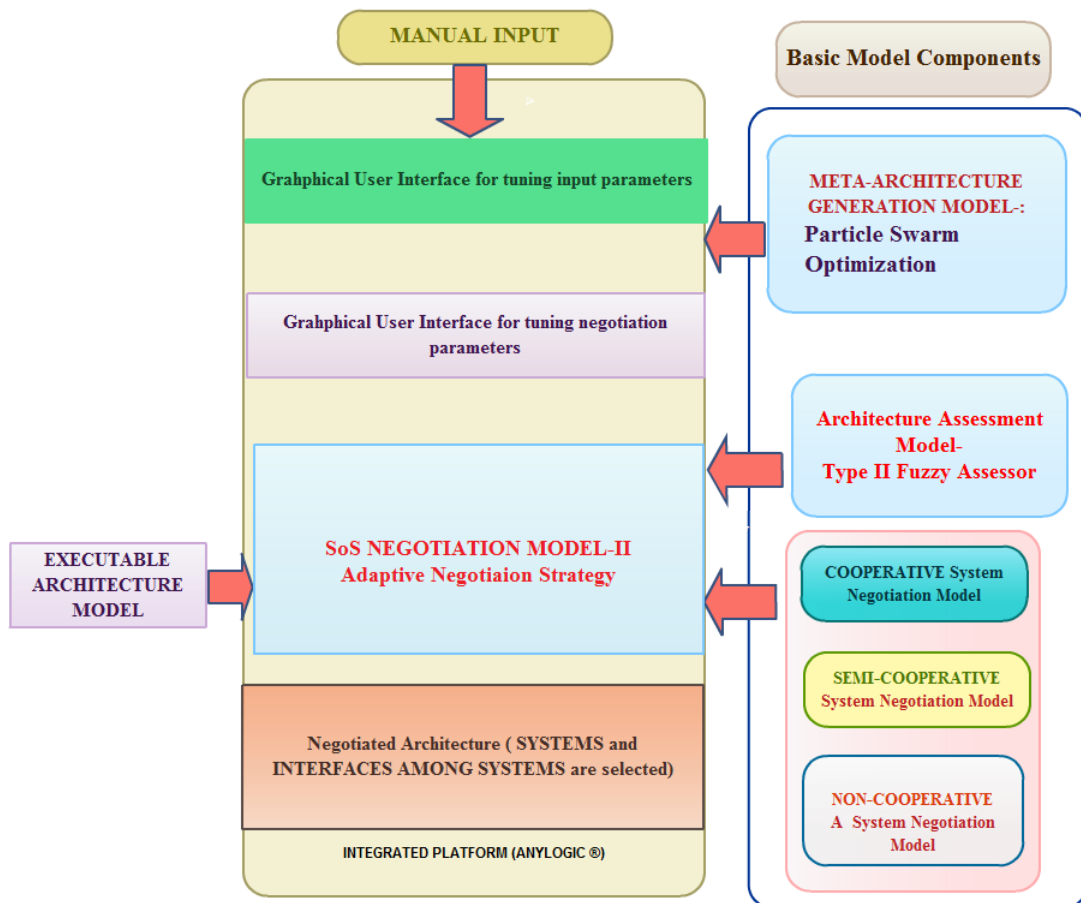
MANUAL INPUT

Grahphical User Interface for tuning input parameters

Grahphical User Interface for tuning negotiation parameters

SoS NEGOTIATION MODEL-II
Adaptive Negotiaion Strategy

Negotiated Architecture ( SYSTEMS and INTERFACES AMONG SYSTEMS are selected)

INTEGRATED PLATFORM (ANYLOGIC ®)

EXECUTABLE ARCHITECTURE MODEL

Basic Model Components

META-ARCHITECTURE GENERATION MODEL-:
Particle Swarm Optimization

Architecture Assessment Model-
Type II Fuzzy Assessor

COOPERATIVE System Negotiation Model

SEMI-COOPERATIVE System Negotiation Model

NON-COOPERATIVE A System Negotiation Model